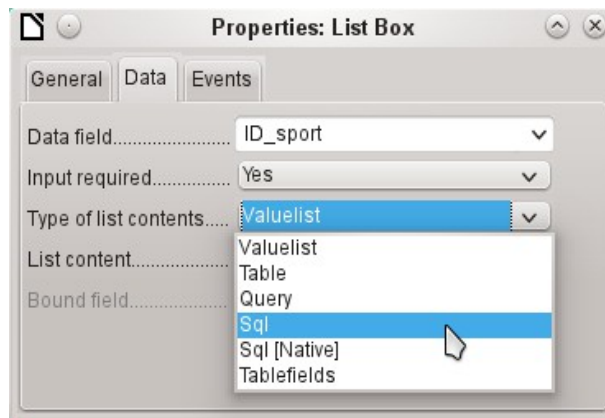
Properties: List Box

General Data Events

Data field........................ ID_sport

Input required............... Yes

Type of list contents..... Valuelist

List content..................

Bound field...................

Valuelist
Table
Query
Sql
Sql [Native]
Tablefields